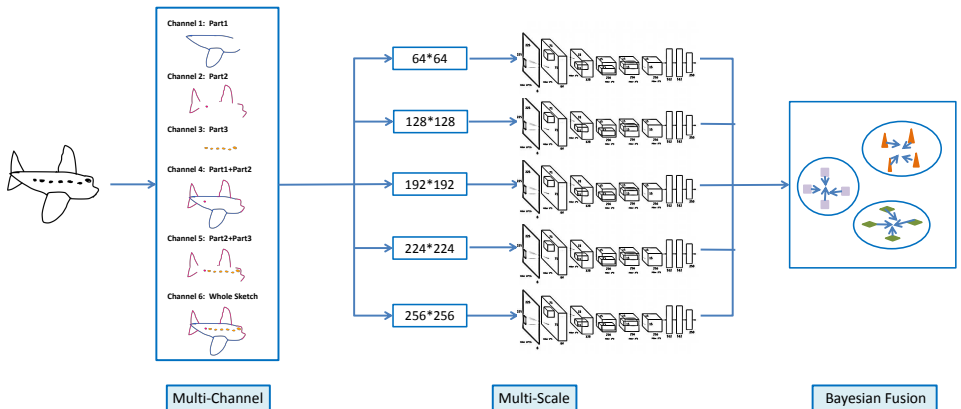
Channel 1: Part1

Channel 2: Part2

Channel 3: Part3

Channel 4: Part1+Part2

Channel 5: Part2+Part3

Channel 6: Whole Sketch

64*64

128*128

192*192

224*224

256*256

Bayesian Fusion

Multi-Channel

Multi-Scale

Bayesian Fusion